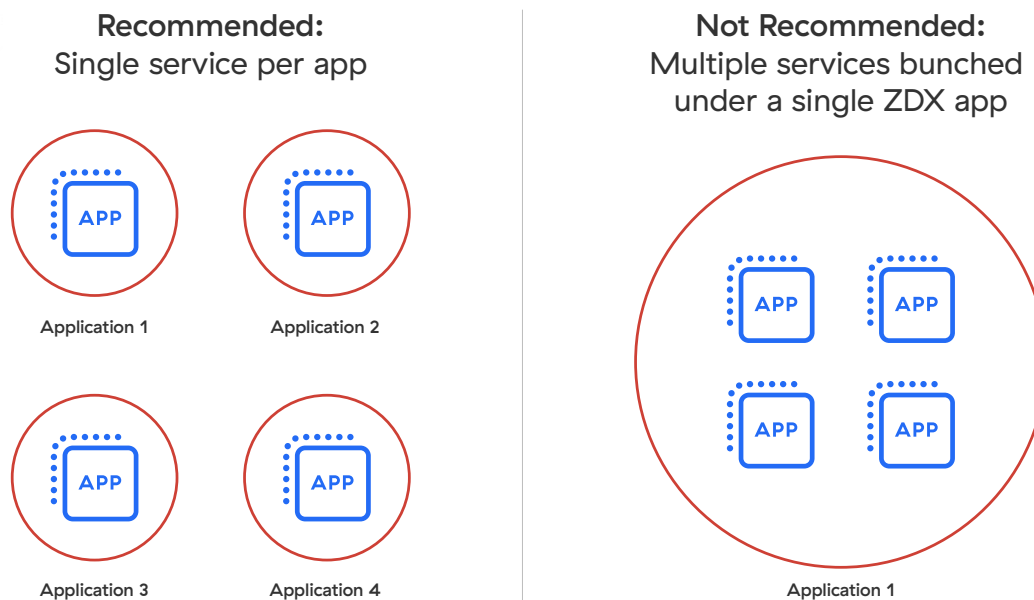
**Recommended:**
Single service per app

APP

Application 1

APP

Application 2

APP

Application 3

APP

Application 4

**Not Recommended:**
Multiple services bunched under a single ZDX app

APP

APP

APP

APP

Application 1